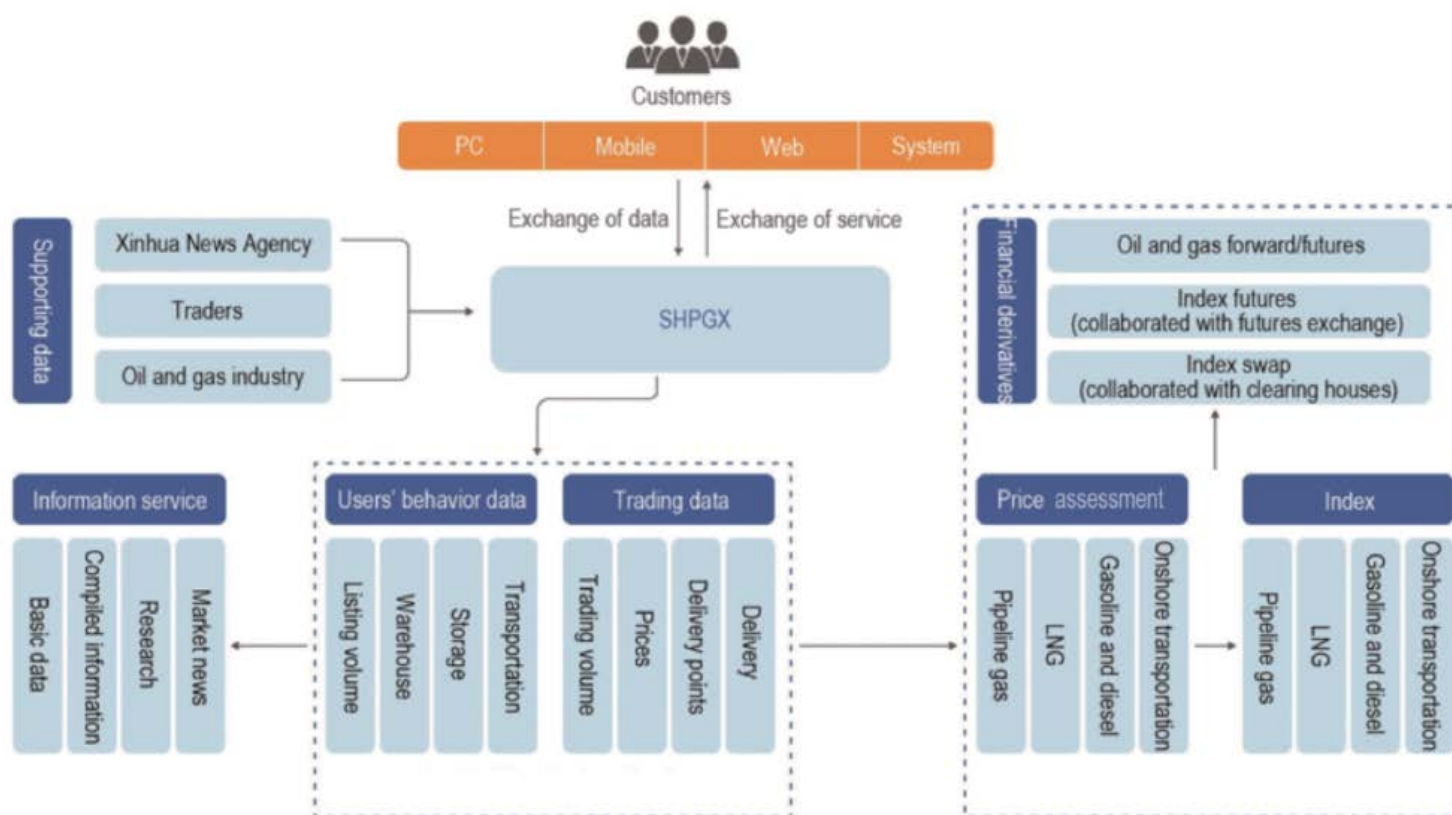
Customers

PC
Mobile
Web
System

Exchange of data
Exchange of service

Supporting data
Xinhua News Agency
Traders
Oil and gas industry

SHPGX

Financial derivatives
Oil and gas forward/futures
Index futures (collaborated with futures exchange)
Index swap (collaborated with clearing houses)

Information service
Basic data
Compiled information
Research
Market news

Users' behavior data
Listing volume
Warehouse
Storage
Transportation

Trading data
Trading volume
Prices
Delivery points
Delivery

Price assessment
Pipeline gas
LNG
Gasoline and diesel
Onshore transportation

Index
Pipeline gas
LNG
Gasoline and diesel
Onshore transportation